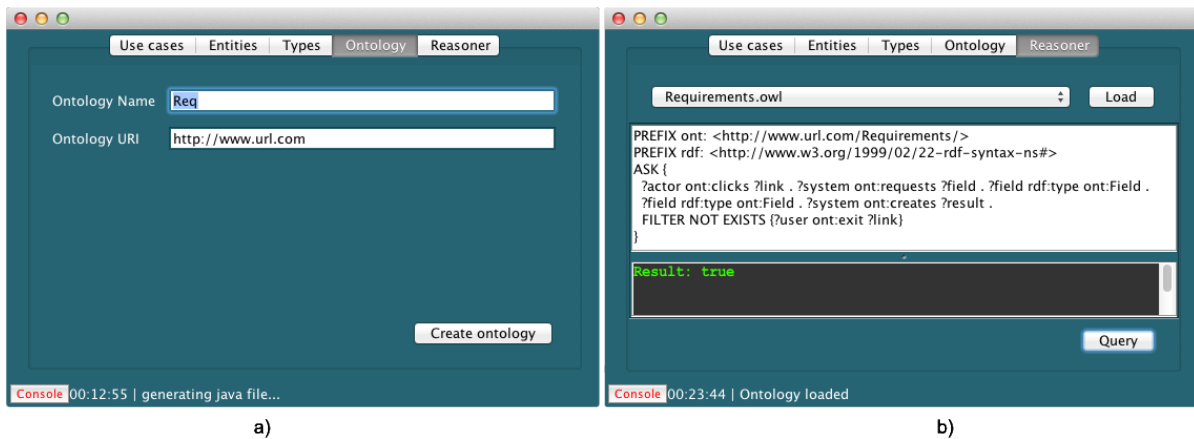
Use cases | Entities | Types | Ontology | Reasoner

Ontology Name Req

Ontology URI http://www.url.com

Create ontology

Console 00:12:55 | generating java file...

a)

Use cases | Entities | Types | Ontology | Reasoner

Requirements.owl

Load

PREFIX ont: <http://www.url.com/Requirements/>
PREFIX rdf: <http://www.w3.org/1999/02/22-rdf-syntax-ns#>
ASK {
?actor ont:clicks ?link . ?system ont:requests ?field . ?field rdf:type ont:Field .
?field rdf:type ont:Field . ?system ont:creates ?result .
FILTER NOT EXISTS {?user ont:exit ?link}
}

Result: true

Query

Console 00:23:44 | Ontology loaded

b)